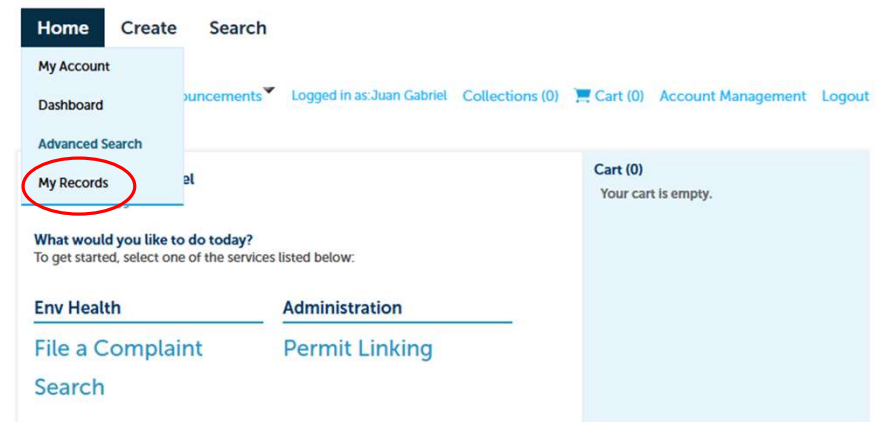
Home Create Search

My Account

Dashboard

Advanced Search

My Records

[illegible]ouncements Logged in as:Juan Gabriel Collections (0) Cart (0) Account Management Logout

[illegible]el

Cart (0)

Your cart is empty.

What would you like to do today?

To get started, select one of the services listed below:

Env Health

File a Complaint

Search

Administration

Permit Linking